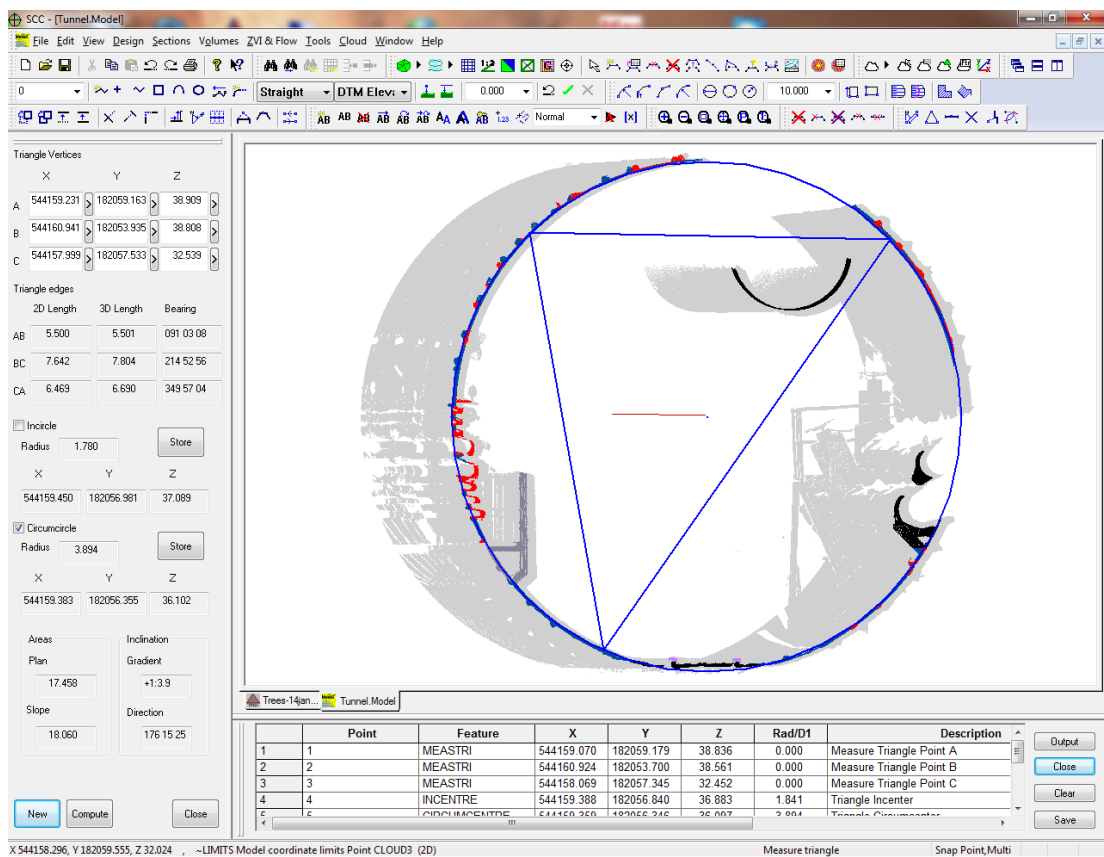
SCC - [Tunnel.Model]

File Edit View Design Sections Volumes ZVI & Flow Tools Cloud Window Help

0
Straight
DTM Eleva
0.000
10.000
Normal

Triangle Vertices

| | X | Y | Z |
|---|---|---|---|
| A | 544159.231 | 182059.163 | 38.909 |
| B | 544160.941 | 182053.935 | 38.808 |
| C | 544157.999 | 182057.533 | 32.539 |

Triangle edges

| | 2D Length | 3D Length | Bearing |
|---|---|---|---|
| AB | 5.500 | 5.501 | 091 03 08 |
| BC | 7.642 | 7.804 | 214 52 56 |
| CA | 6.469 | 6.690 | 349 57 04 |

Incircle
Radius 1.780
Store

| X | Y | Z |
|---|---|---|
| 544159.450 | 182056.981 | 37.089 |

Circumcircle
Radius 3.894
Store

| X | Y | Z |
|---|---|---|
| 544159.383 | 182056.355 | 36.102 |

Areas
Plan
17.458
Slope
18.060

Inclination
Gradient
+1:3.9
Direction
176 15 25

New Compute Close

Trees-14jan... Tunnel.Model

| | Point | Feature | X | Y | Z | Rad/D1 | Description |
|---|---|---|---|---|---|---|---|
| 1 | 1 | MEASTRI | 544159.070 | 182059.179 | 38.836 | 0.000 | Measure Triangle Point A |
| 2 | 2 | MEASTRI | 544160.924 | 182053.700 | 38.561 | 0.000 | Measure Triangle Point B |
| 3 | 3 | MEASTRI | 544158.069 | 182057.345 | 32.452 | 0.000 | Measure Triangle Point C |
| 4 | 4 | INCENTRE | 544159.388 | 182056.840 | 36.883 | 1.841 | Triangle Incenter |
| 5 | 5 | CIRCUMCENTRE | 544159.359 | 182056.346 | 36.007 | 3.894 | Triangle Circumcenter |

Output
Close
Clear
Save

X 544158.296, Y 182059.555, Z 32.024 ~LIMITS Model coordinate limits Point CLOUD3 (2D) Measure triangle Snap Point,Multi